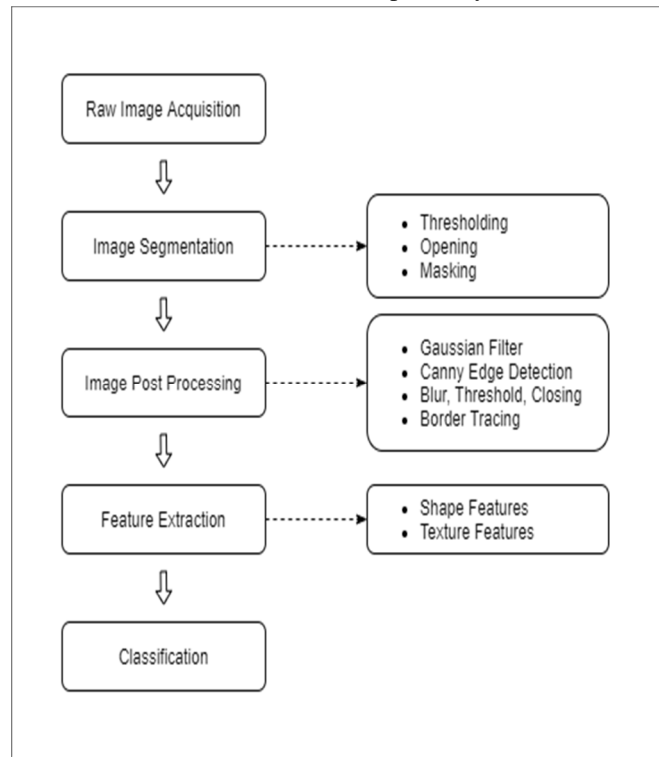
Raw Image Acquisition

Image Segmentation

- Thresholding
- Opening
- Masking

Image Post Processing

- Gaussian Filter
- Canny Edge Detection
- Blur, Threshold, Closing
- Border Tracing

Feature Extraction

- Shape Features
- Texture Features

Classification